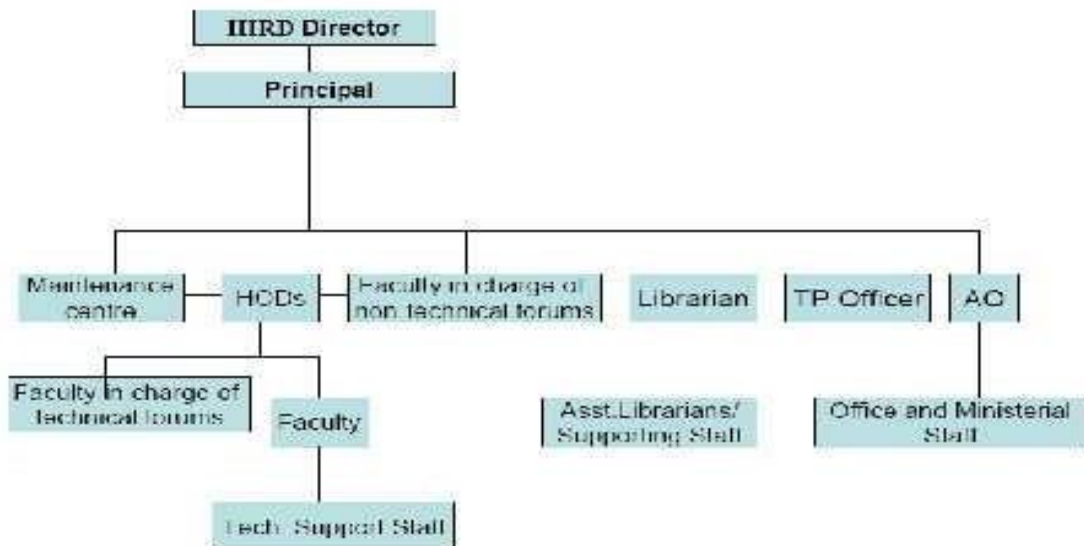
IHRD Director

Principal

Maintenance centre

HODs

Faculty in charge of non technical forums

Librarian

TP Officer

AO

Faculty in charge of technical forums

Faculty

Asst.Librarians/ Supporting Staff

Office and Ministerial Staff

Tech. Support Staff